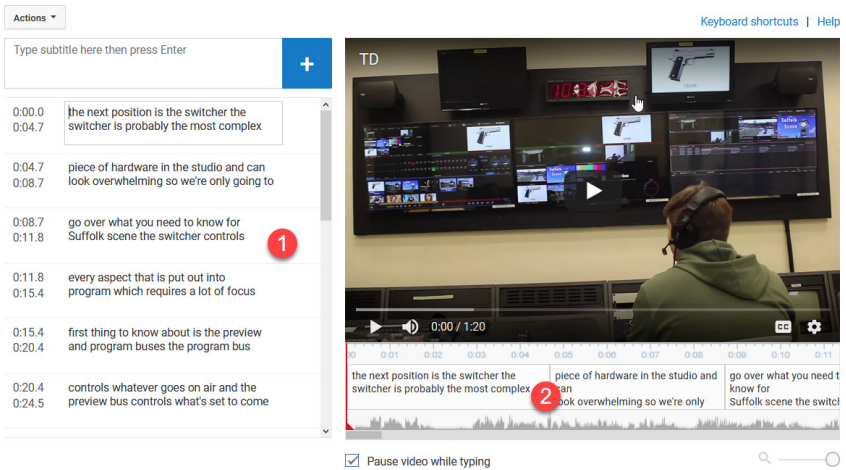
Actions

Keyboard shortcuts | Help

Type subtitle here then press Enter

+

0:00.0
0:04.7
the next position is the switcher the switcher is probably the most complex

0:04.7
0:08.7
piece of hardware in the studio and can look overwhelming so we're only going to

0:08.7
0:11.8
go over what you need to know for Suffolk scene the switcher controls

1

0:11.8
0:15.4
every aspect that is put out into program which requires a lot of focus

0:15.4
0:20.4
first thing to know about is the preview and program buses the program bus

0:20.4
0:24.5
controls whatever goes on air and the preview bus controls what's set to come

TD

10

Suffolk Scene

0:00 / 1:20

CC

0:01 0:02 0:03 0:04 0:05 0:06 0:07 0:08 0:09 0:10 0:11

the next position is the switcher the switcher is probably the most complex

2

piece of hardware in the studio and can look overwhelming so we're only

go over what you need to know for Suffolk scene the switch

Pause video while typing